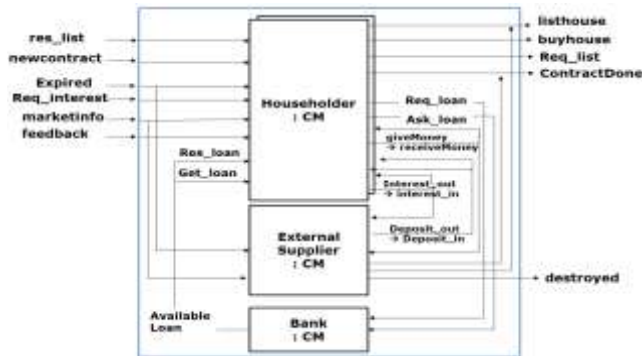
res_list
newcontract
Expired
Req_interest
marketinfo
feedback
listhouse
buyhouse
Req_list
ContractDone
Householder : CM
Req_loan
Ask_loan
giveMoney -> receiveMoney
Res_loan
Get_loan
Interest_out -> Interest_in
External Supplier : CM
Deposit_out -> Deposit_in
destroyed
Available Loan
Bank : CM